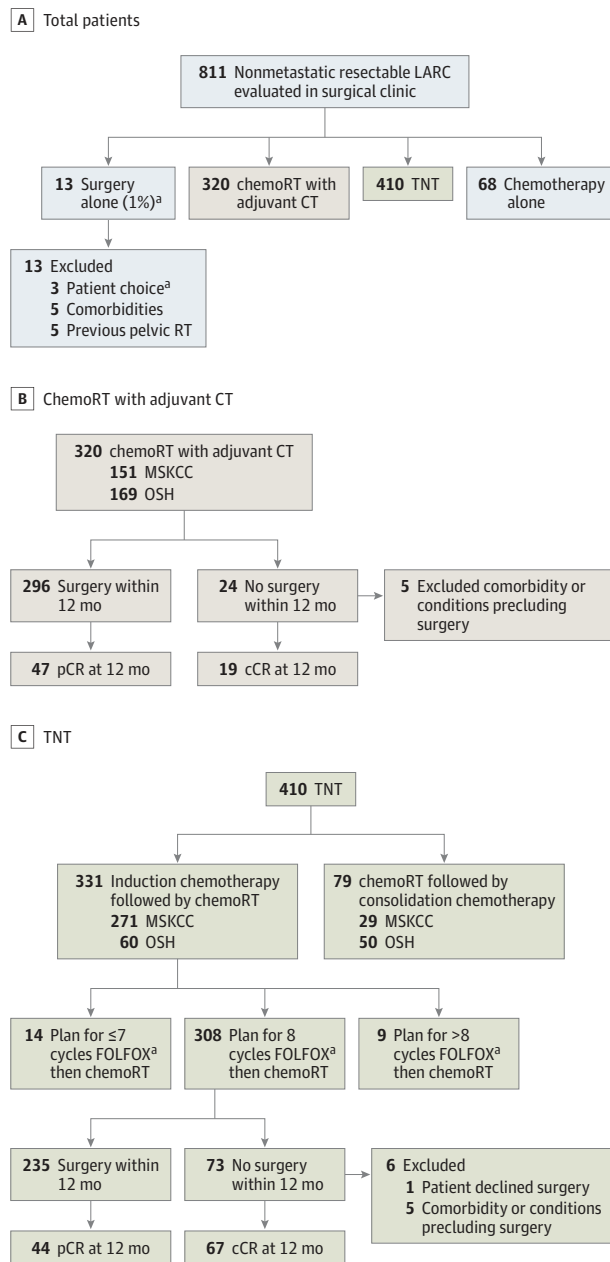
A Total patients

811 Nonmetastatic resectable LARC evaluated in surgical clinic

13 Surgery alone (1%)$^a$

320 chemoRT with adjuvant CT

410 TNT

68 Chemotherapy alone

13 Excluded
3 Patient choice$^a$
5 Comorbidities
5 Previous pelvic RT

B ChemoRT with adjuvant CT

320 chemoRT with adjuvant CT
151 MSKCC
169 OSH

296 Surgery within 12 mo

24 No surgery within 12 mo

5 Excluded comorbidity or conditions precluding surgery

47 pCR at 12 mo

19 cCR at 12 mo

C TNT

410 TNT

331 Induction chemotherapy followed by chemoRT
271 MSKCC
60 OSH

79 chemoRT followed by consolidation chemotherapy
29 MSKCC
50 OSH

14 Plan for ≤7 cycles FOLFOX$^a$ then chemoRT

308 Plan for 8 cycles FOLFOX$^a$ then chemoRT

9 Plan for >8 cycles FOLFOX$^a$ then chemoRT

235 Surgery within 12 mo

73 No surgery within 12 mo

6 Excluded
1 Patient declined surgery
5 Comorbidity or conditions precluding surgery

44 pCR at 12 mo

67 cCR at 12 mo